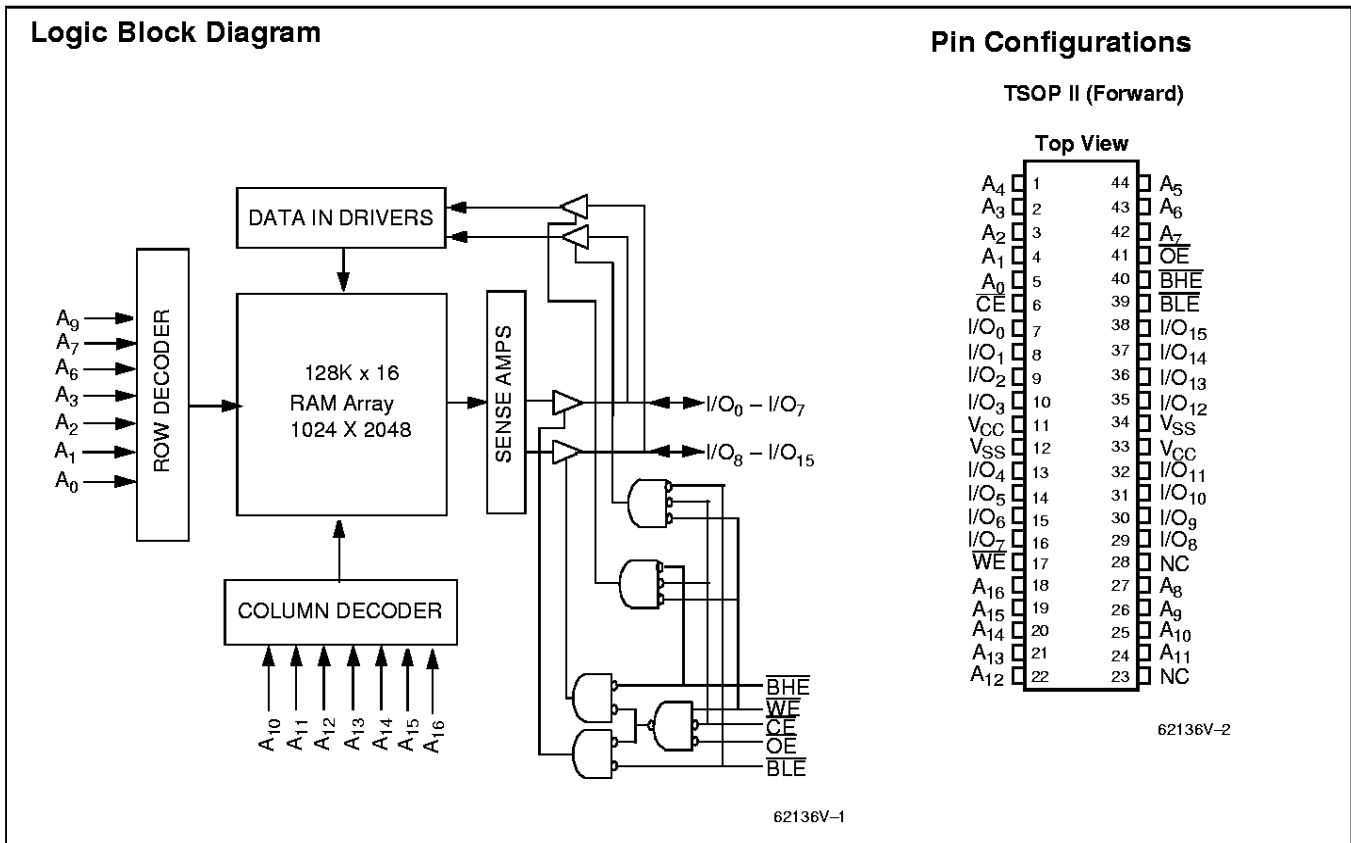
Logic Block Diagram

DATA IN DRIVERS

$A_9$
$A_7$
$A_6$
$A_3$
$A_2$
$A_1$
$A_0$

ROW DECODER

128K x 16
RAM Array
1024 X 2048

SENSE AMPS

$I/O_0 - I/O_7$

$I/O_8 - I/O_{15}$

COLUMN DECODER

$A_{10}$ $A_{11}$ $A_{12}$ $A_{13}$ $A_{14}$ $A_{15}$ $A_{16}$

$\overline{BHE}$
$\overline{WE}$
$\overline{CE}$
$\overline{OE}$
$\overline{BLE}$

62136V–1

Pin Configurations

TSOP II (Forward)

Top View

| Pin | # | # | Pin |
|---|---|---|---|
| $A_4$ | 1 | 44 | $A_5$ |
| $A_3$ | 2 | 43 | $A_6$ |
| $A_2$ | 3 | 42 | $A_7$ |
| $A_1$ | 4 | 41 | $\overline{OE}$ |
| $A_0$ | 5 | 40 | $\overline{BHE}$ |
| $\overline{CE}$ | 6 | 39 | $\overline{BLE}$ |
| $I/O_0$ | 7 | 38 | $I/O_{15}$ |
| $I/O_1$ | 8 | 37 | $I/O_{14}$ |
| $I/O_2$ | 9 | 36 | $I/O_{13}$ |
| $I/O_3$ | 10 | 35 | $I/O_{12}$ |
| $V_{CC}$ | 11 | 34 | $V_{SS}$ |
| $V_{SS}$ | 12 | 33 | $V_{CC}$ |
| $I/O_4$ | 13 | 32 | $I/O_{11}$ |
| $I/O_5$ | 14 | 31 | $I/O_{10}$ |
| $I/O_6$ | 15 | 30 | $I/O_9$ |
| $I/O_7$ | 16 | 29 | $I/O_8$ |
| $\overline{WE}$ | 17 | 28 | NC |
| $A_{16}$ | 18 | 27 | $A_8$ |
| $A_{15}$ | 19 | 26 | $A_9$ |
| $A_{14}$ | 20 | 25 | $A_{10}$ |
| $A_{13}$ | 21 | 24 | $A_{11}$ |
| $A_{12}$ | 22 | 23 | NC |

62136V–2